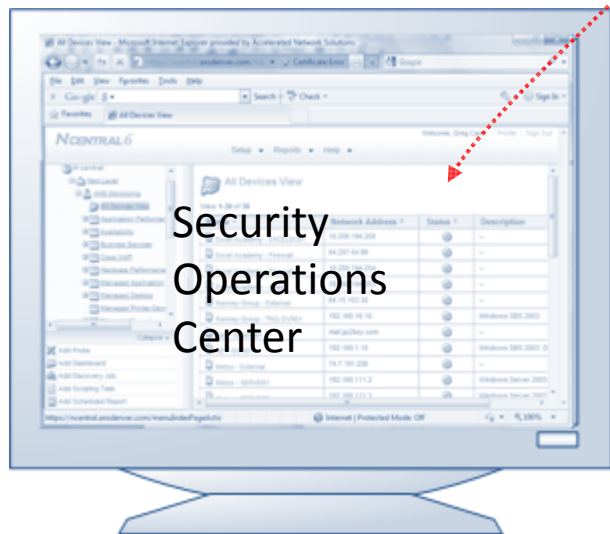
All Devices View - Microsoft Internet Explorer provided by Accelerated Network Solutions

ansdenver.com

Certificate Error

Google

File Edit View Favorites Tools Help

Google

Search

Check

Sign In

Favorites

All Devices View

NCENTRAL6

Welcome, Greg

Profile

Sign Out

Setup

Reports

Help

All Devices View

Security Operations Center

Network Address

Status

Description

Windows SBS 2003

Windows SBS 2003

Windows Server 2003

Windows Server 2003

Add Probe

Add Dashboard

Add Discovery Job

Add Scripting Task

Add Scheduled Report

https://ncentral.ansdenver.com/menuIndexPage.do

Internet | Protected Mode: Off

100%